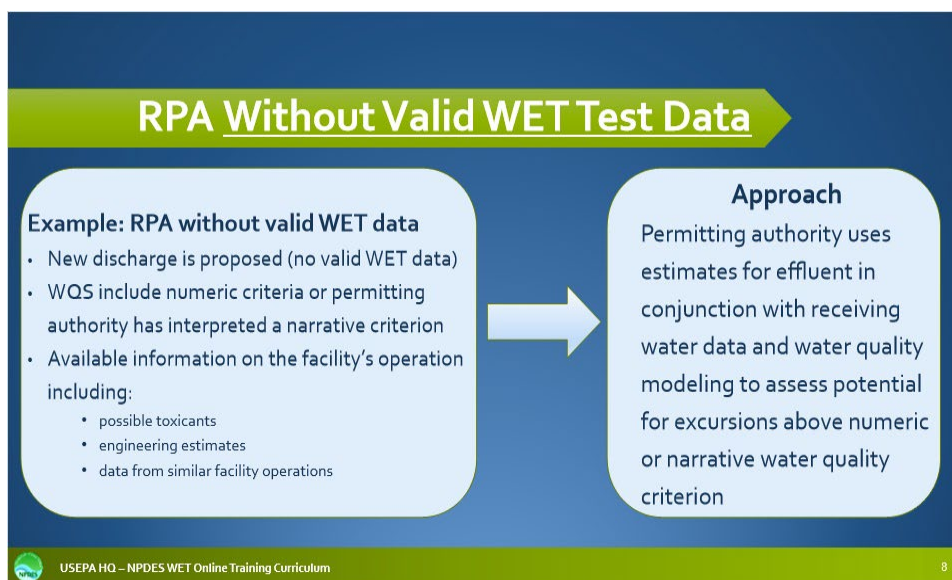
RPA Without Valid WET Test Data

Example: RPA without valid WET data

- New discharge is proposed (no valid WET data)
- WQS include numeric criteria or permitting authority has interpreted a narrative criterion
- Available information on the facility's operation including:
  - possible toxicants
  - engineering estimates
  - data from similar facility operations

Approach

Permitting authority uses estimates for effluent in conjunction with receiving water data and water quality modeling to assess potential for excursions above numeric or narrative water quality criterion

NPDES

USEPA HQ – NPDES WET Online Training Curriculum

8